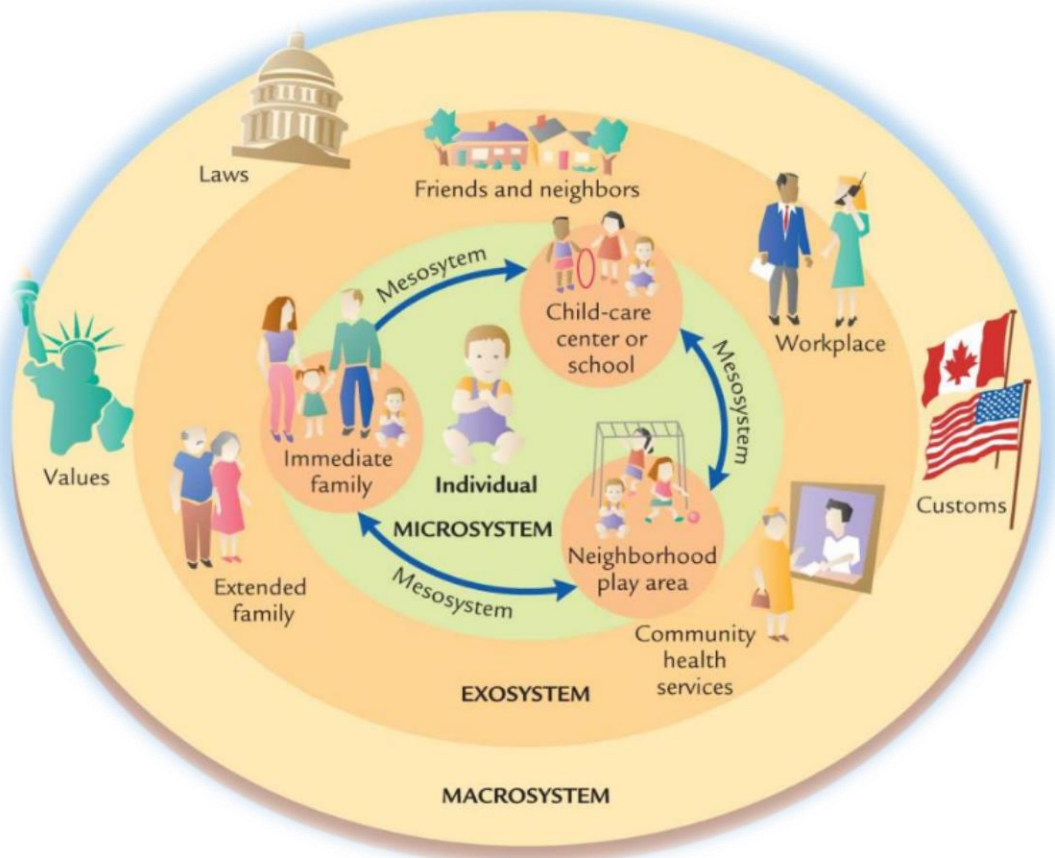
Laws

Friends and neighbors

Workplace

Mesosytem

Child-care center or school

Mesosystem

Values

Immediate family

Individual

MICROSYSTEM

Neighborhood play area

Customs

Extended family

Mesosystem

Community health services

EXOSYSTEM

MACROSYSTEM